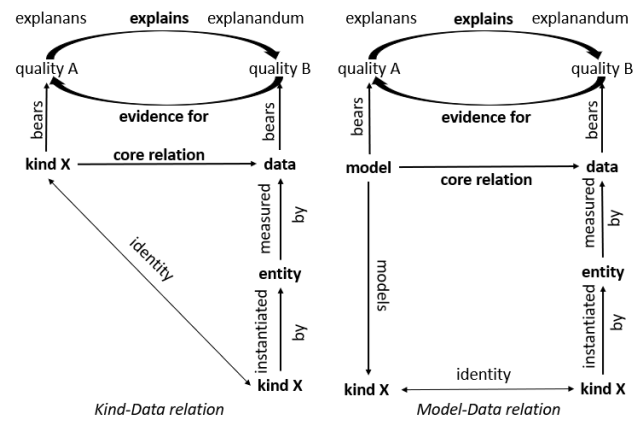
explanans **explains** explanandum

quality A quality B

bears

**evidence for**

bears

**kind X** **core relation** **data**

measured by

identity

**entity**

instantiated by

**kind X**

*Kind-Data relation*

explanans **explains** explanandum

quality A quality B

bears

**evidence for**

bears

**model** **core relation** **data**

measured by

models

**entity**

instantiated by

**kind X** identity **kind X**

*Model-Data relation*